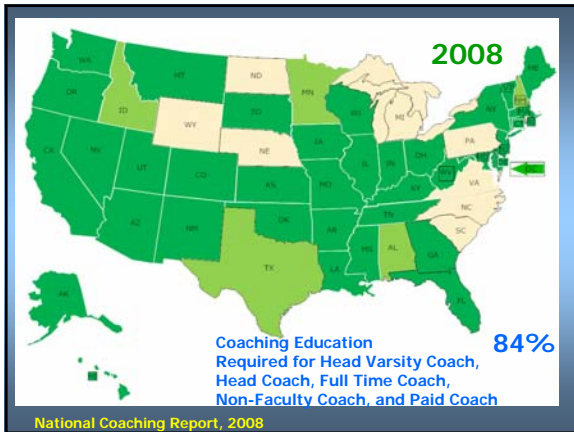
2008

WA OR CA NV ID MT WY UT AZ CO NM ND SD NE KS OK TX MN IA MO AR LA WI IL MS MI IN KY TN AL OH GA FL PA WV VA NC SC NY ME VT AK

Coaching Education
Required for Head Varsity Coach, Head Coach, Full Time Coach, Non-Faculty Coach, and Paid Coach

84%

National Coaching Report, 2008